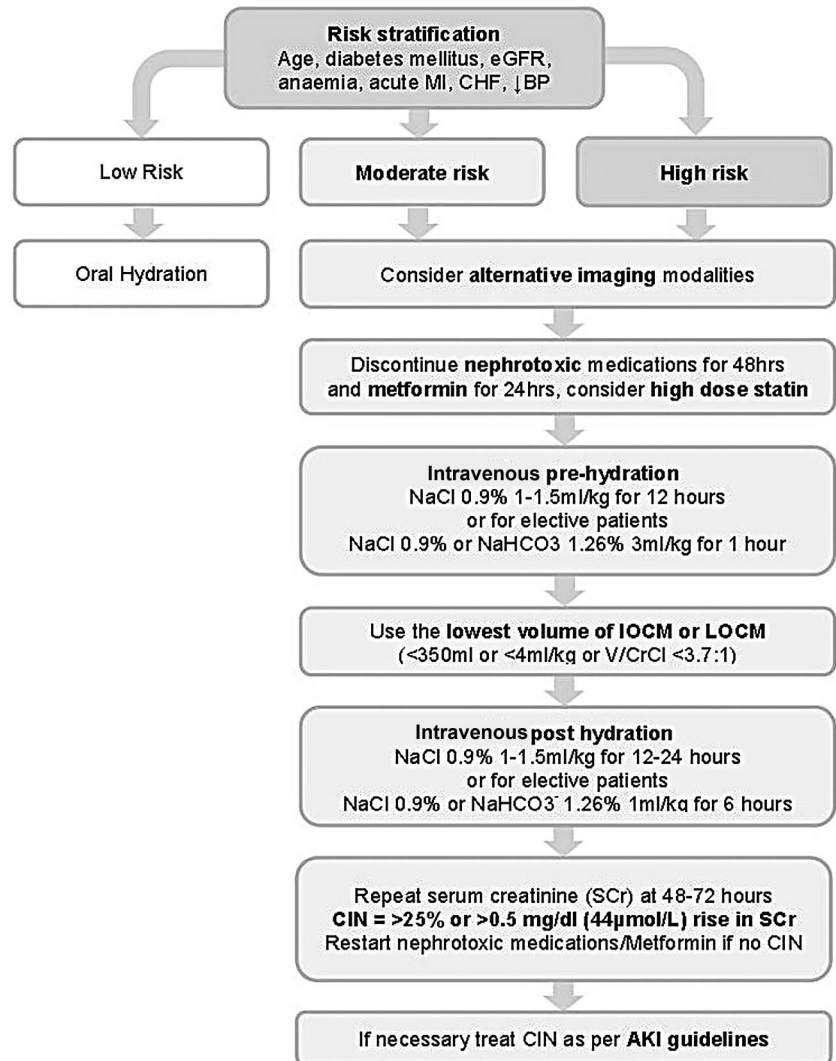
Risk stratification
Age, diabetes mellitus, eGFR, anaemia, acute MI, CHF, ↓BP

Low Risk

Moderate risk

High risk

Oral Hydration

Consider alternative imaging modalities

Discontinue nephrotoxic medications for 48hrs and metformin for 24hrs, consider high dose statin

Intravenous pre-hydration
NaCl 0.9% 1-1.5ml/kg for 12 hours
or for elective patients
NaCl 0.9% or NaHCO3 1.26% 3ml/kg for 1 hour

Use the lowest volume of IOCM or LOCM
(<350ml or <4ml/kg or V/CrCl <3.7:1)

Intravenous post hydration
NaCl 0.9% 1-1.5ml/kg for 12-24 hours
or for elective patients
NaCl 0.9% or NaHCO3$^-$ 1.26% 1ml/kg for 6 hours

Repeat serum creatinine (SCr) at 48-72 hours
CIN = >25% or >0.5 mg/dl (44μmol/L) rise in SCr
Restart nephrotoxic medications/Metformin if no CIN

If necessary treat CIN as per AKI guidelines